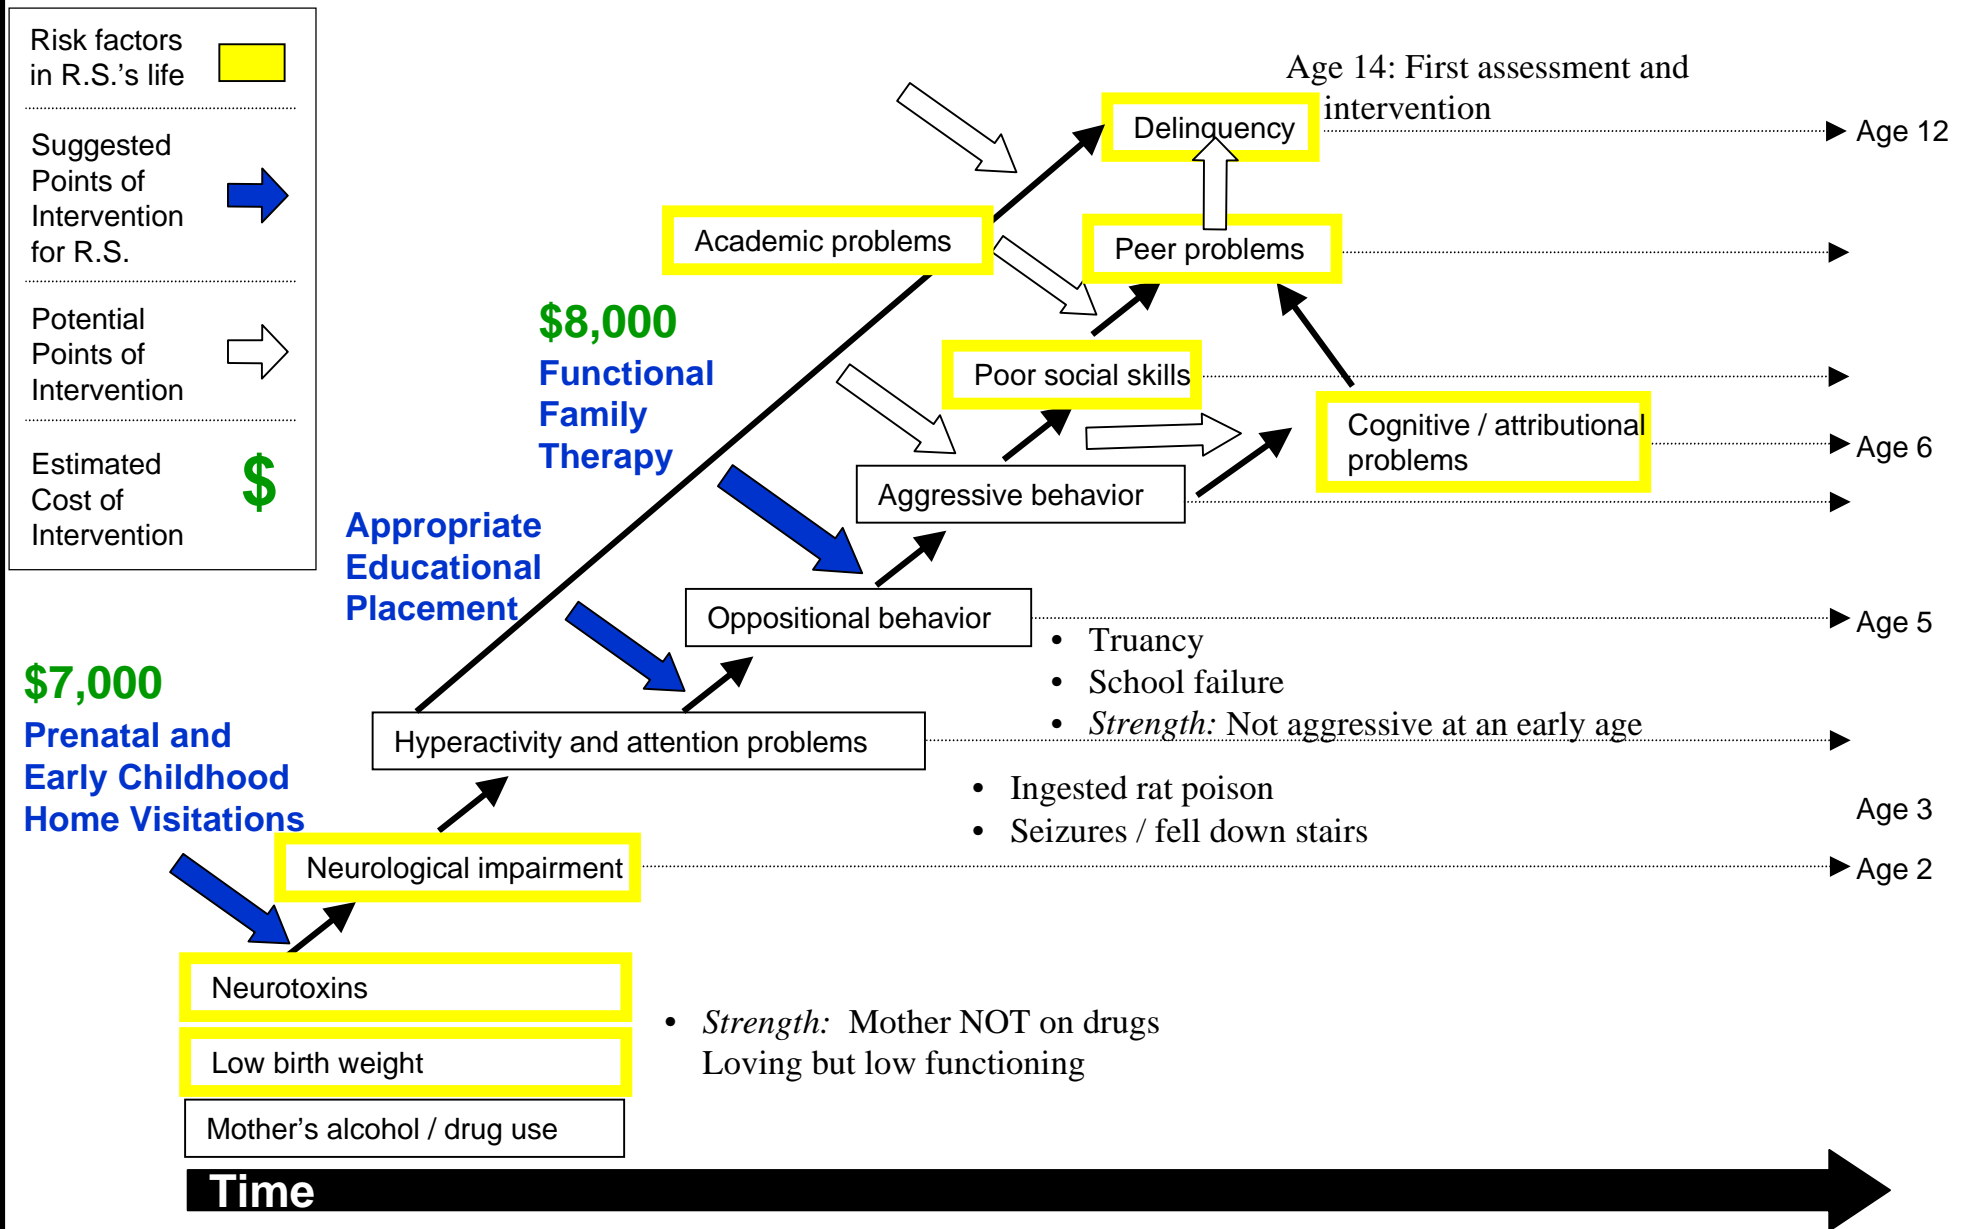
Risk factors in R.S.'s life

Suggested Points of Intervention for R.S.

Potential Points of Intervention

Estimated Cost of Intervention $

Age 14: First assessment and intervention

Delinquency

Age 12

Academic problems

Peer problems

$8,000

Functional Family Therapy

Poor social skills

Cognitive / attributional problems

Age 6

Aggressive behavior

Appropriate Educational Placement

Oppositional behavior

Age 5

• Truancy
• School failure
• *Strength:* Not aggressive at an early age

$7,000

Prenatal and Early Childhood Home Visitations

Hyperactivity and attention problems

• Ingested rat poison
• Seizures / fell down stairs

Age 3

Neurological impairment

Age 2

Neurotoxins

Low birth weight

Mother's alcohol / drug use

• *Strength:* Mother NOT on drugs
Loving but low functioning

Time